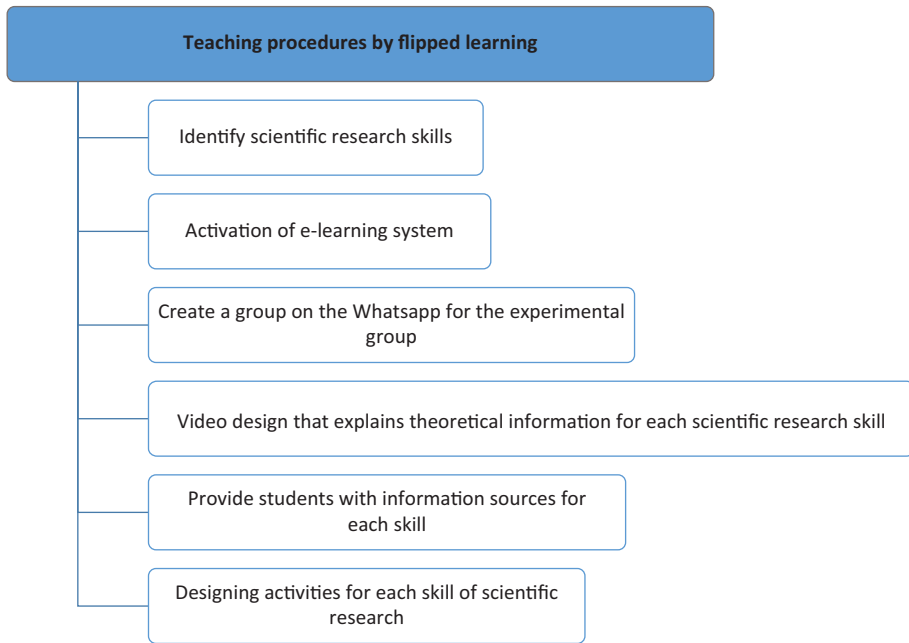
Teaching procedures by flipped learning

Identify scientific research skills

Activation of e-learning system

Create a group on the Whatsapp for the experimental group

Video design that explains theoretical information for each scientific research skill

Provide students with information sources for each skill

Designing activities for each skill of scientific research